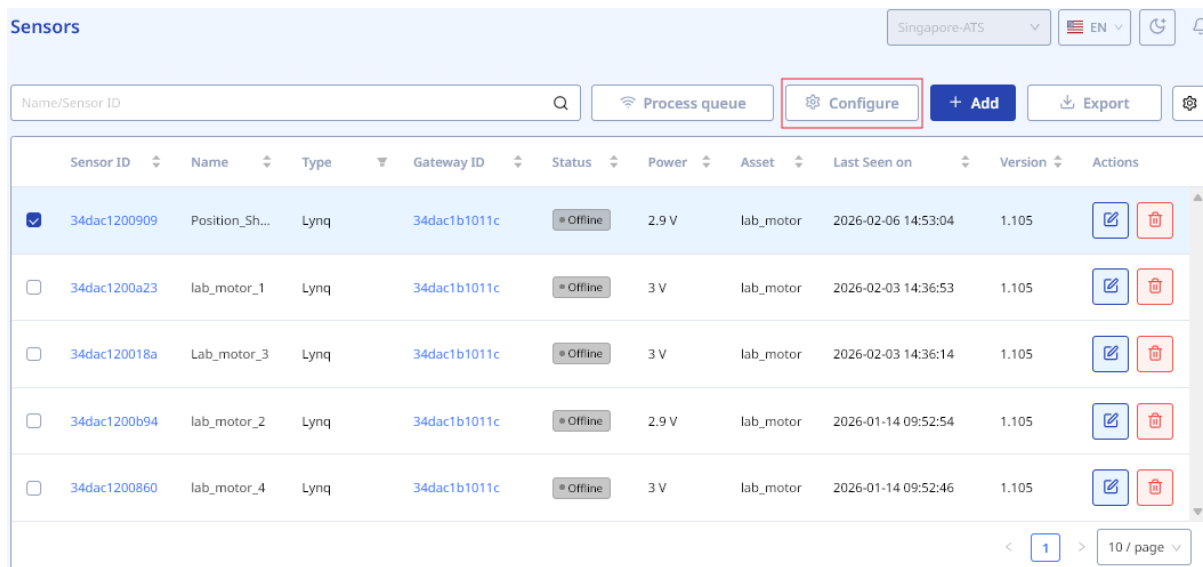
Sensors

Singapore-ATS

EN

Name/Sensor ID

Process queue

Configure

+ Add

Export

| | Sensor ID | Name | Type | Gateway ID | Status | Power | Asset | Last Seen on | Version | Actions |
|---|---|---|---|---|---|---|---|---|---|---|
| | 34dac1200909 | Position_Sh... | Lynq | 34dac1b1011c | Offline | 2.9 V | lab_motor | 2026-02-06 14:53:04 | 1.105 | |
| | 34dac1200a23 | lab_motor_1 | Lynq | 34dac1b1011c | Offline | 3 V | lab_motor | 2026-02-03 14:36:53 | 1.105 | |
| | 34dac120018a | Lab_motor_3 | Lynq | 34dac1b1011c | Offline | 3 V | lab_motor | 2026-02-03 14:36:14 | 1.105 | |
| | 34dac1200b94 | lab_motor_2 | Lynq | 34dac1b1011c | Offline | 2.9 V | lab_motor | 2026-01-14 09:52:54 | 1.105 | |
| | 34dac1200860 | lab_motor_4 | Lynq | 34dac1b1011c | Offline | 3 V | lab_motor | 2026-01-14 09:52:46 | 1.105 | |

1

10 / page